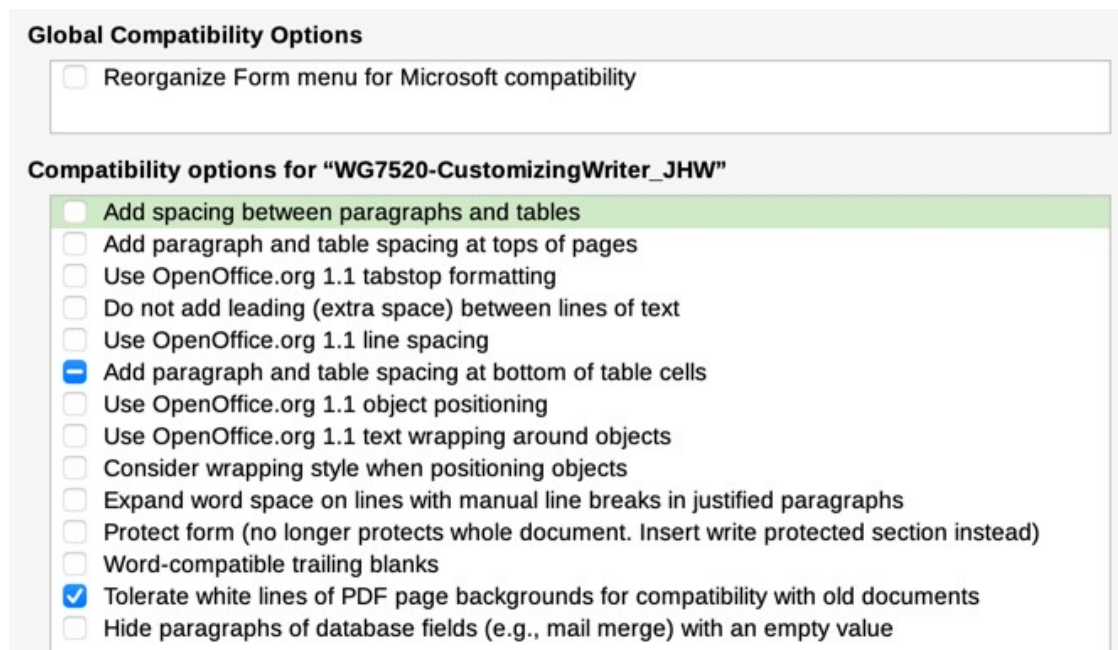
Global Compatibility Options

Reorganize Form menu for Microsoft compatibility

Compatibility options for “WG7520-CustomizingWriter_JHW”

Add spacing between paragraphs and tables
Add paragraph and table spacing at tops of pages
Use OpenOffice.org 1.1 tabstop formatting
Do not add leading (extra space) between lines of text
Use OpenOffice.org 1.1 line spacing
Add paragraph and table spacing at bottom of table cells
Use OpenOffice.org 1.1 object positioning
Use OpenOffice.org 1.1 text wrapping around objects
Consider wrapping style when positioning objects
Expand word space on lines with manual line breaks in justified paragraphs
Protect form (no longer protects whole document. Insert write protected section instead)
Word-compatible trailing blanks
Tolerate white lines of PDF page backgrounds for compatibility with old documents
Hide paragraphs of database fields (e.g., mail merge) with an empty value